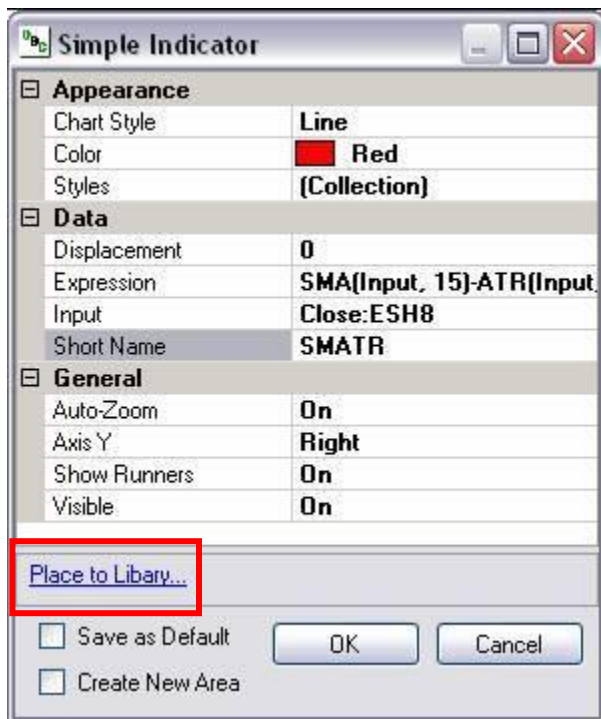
Simple Indicator

⊟ Appearance

| | |
|---|---|
| Chart Style | Line |
| Color | Red |
| Styles | (Collection) |

⊟ Data

| | |
|---|---|
| Displacement | 0 |
| Expression | SMA(Input, 15)-ATR(Input, |
| Input | Close:ESH8 |
| Short Name | SMATR |

⊟ General

| | |
|---|---|
| Auto-Zoom | On |
| Axis Y | Right |
| Show Runners | On |
| Visible | On |

Place to Libary...

Save as Default

Create New Area

OK

Cancel